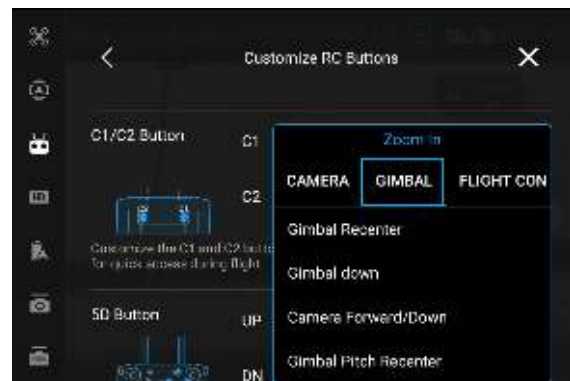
Customize RC Buttons

C1/C2 Button

C1

C2

Customize the C1 and C2 but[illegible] for quick access during flight

5D Button

UP

DN

Zoom In

CAMERA

GIMBAL

FLIGHT CON

Gimbal Recenter

Gimbal down

Camera Forward/Down

Gimbal Pitch Recenter